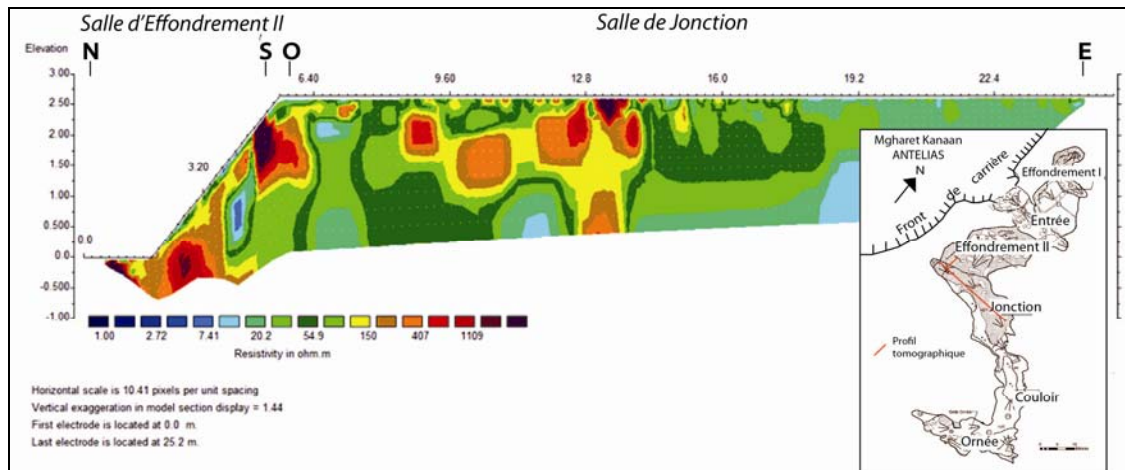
Salle d'Effondrement II

Salle de Jonction

Elevation

N

S

O

E

3.00

2.50

2.00

1.50

1.00

0.500

0.0

-0.500

-1.00

0.0

3.20

6.40

9.60

12.8

16.0

19.2

22.4

1.00

2.72

7.41

20.2

54.9

150

407

1109

Resistivity in ohm.m

Horizontal scale is 10.41 pixels per unit spacing
Vertical exaggeration in model section display = 1.44
First electrode is located at 0.0 m.
Last electrode is located at 25.2 m.

Mgharet Kanaan
ANTELIAS

N

Front de carrière

Effondrement I

Entrée

Effondrement II

Jonction

Profil tomographique

Couloir

Ornée